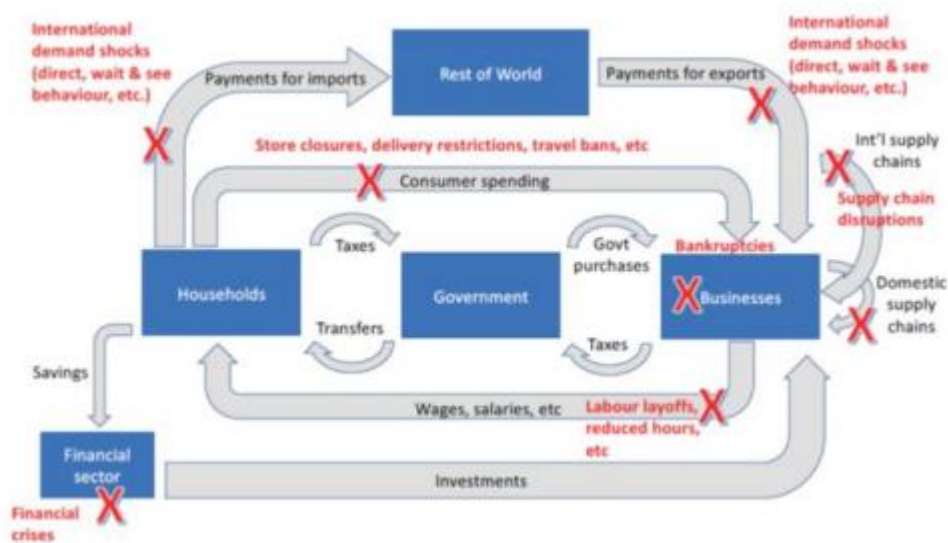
International demand shocks (direct, wait & see behaviour, etc.)

Payments for imports

Rest of World

Payments for exports

International demand shocks (direct, wait & see behaviour, etc.)

X

X

Store closures, delivery restrictions, travel bans, etc

X

Int'l supply chains

X

Supply chain disruptions

Consumer spending

Taxes

Govt purchases

Bankruptcies

Households

Government

X

Businesses

Domestic supply chains

X

Transfers

Taxes

Savings

Wages, salaries, etc

X

Labour layoffs, reduced hours, etc

Financial sector

X

Investments

Financial crises